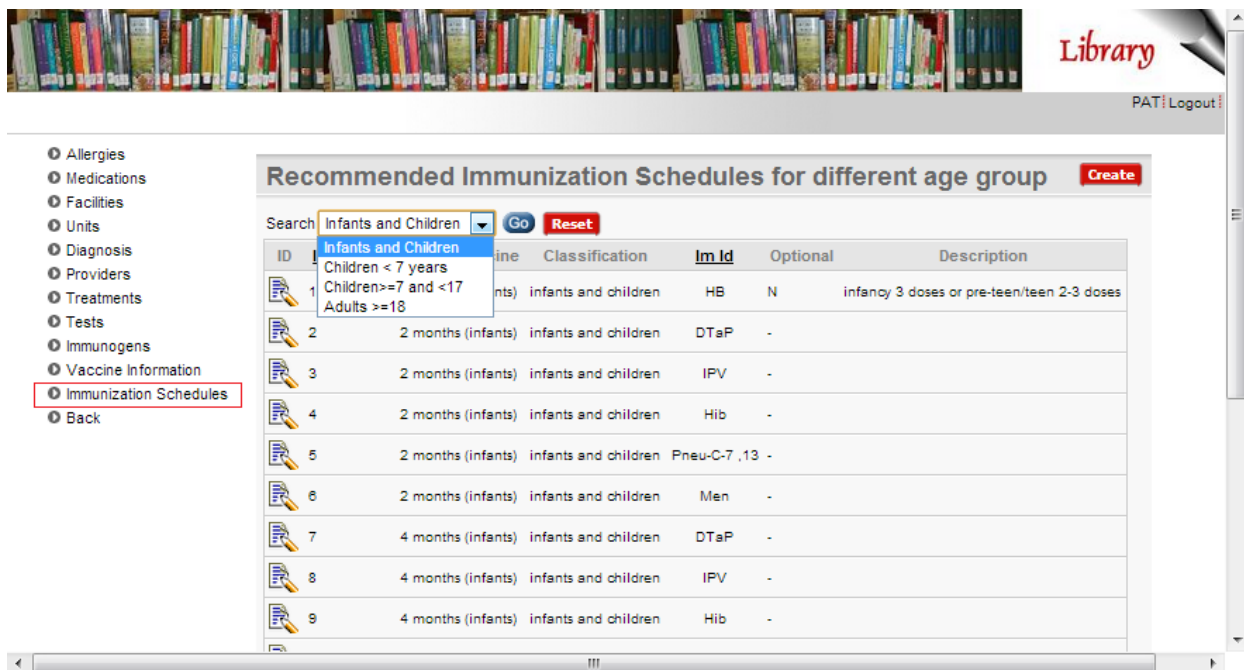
Library

PAT Logout

Allergies
Medications
Facilities
Units
Diagnosis
Providers
Treatments
Tests
Immunogens
Vaccine Information
Immunization Schedules
Back

Recommended Immunization Schedules for different age group

Create

Search Infants and Children Go Reset

Infants and Children
Children < 7 years
Children>=7 and <17
Adults >=18

| ID | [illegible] | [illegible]ine | Classification | Im Id | Optional | Description |
|---|---|---|---|---|---|---|
| 1 | | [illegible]nts) | infants and children | HB | N | infancy 3 doses or pre-teen/teen 2-3 doses |
| 2 | | 2 months (infants) | infants and children | DTaP | - | |
| 3 | | 2 months (infants) | infants and children | IPV | - | |
| 4 | | 2 months (infants) | infants and children | Hib | - | |
| 5 | | 2 months (infants) | infants and children | Pneu-C-7 ,13 | - | |
| 6 | | 2 months (infants) | infants and children | Men | - | |
| 7 | | 4 months (infants) | infants and children | DTaP | - | |
| 8 | | 4 months (infants) | infants and children | IPV | - | |
| 9 | | 4 months (infants) | infants and children | Hib | - | |